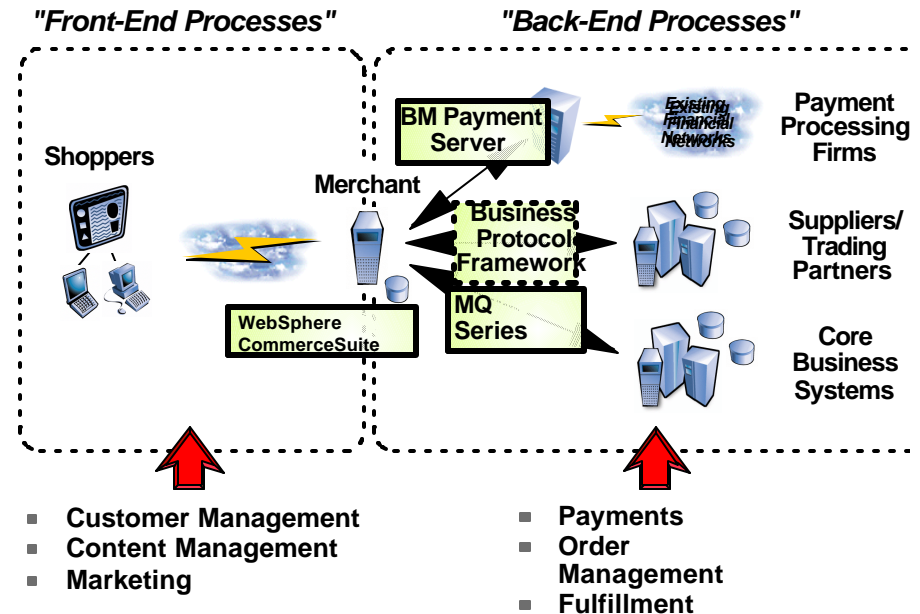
"Front-End Processes"

"Back-End Processes"

Shoppers

Merchant

BM Payment Server

Existing Financial Networks

Payment Processing Firms

Business Protocol Framework

Suppliers/ Trading Partners

MQ Series

WebSphere CommerceSuite

Core Business Systems

- Customer Management
- Content Management
- Marketing

- Payments
- Order Management
- Fulfillment